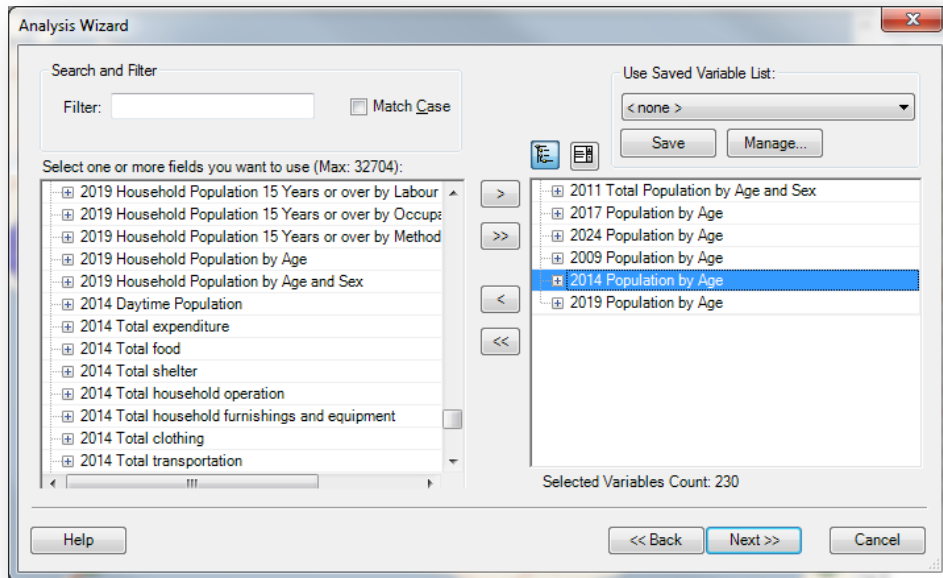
Analysis Wizard

Search and Filter

Filter:

Match Case

Use Saved Variable List:

< none >

Save

Manage...

Select one or more fields you want to use (Max: 32704):

2019 Household Population 15 Years or over by Labour
2019 Household Population 15 Years or over by Occupa
2019 Household Population 15 Years or over by Method
2019 Household Population by Age
2019 Household Population by Age and Sex
2014 Daytime Population
2014 Total expenditure
2014 Total food
2014 Total shelter
2014 Total household operation
2014 Total household furnishings and equipment
2014 Total clothing
2014 Total transportation

>
>>
<
<<

2011 Total Population by Age and Sex
2017 Population by Age
2024 Population by Age
2009 Population by Age
2014 Population by Age
2019 Population by Age

Selected Variables Count: 230

Help

<< Back

Next >>

Cancel